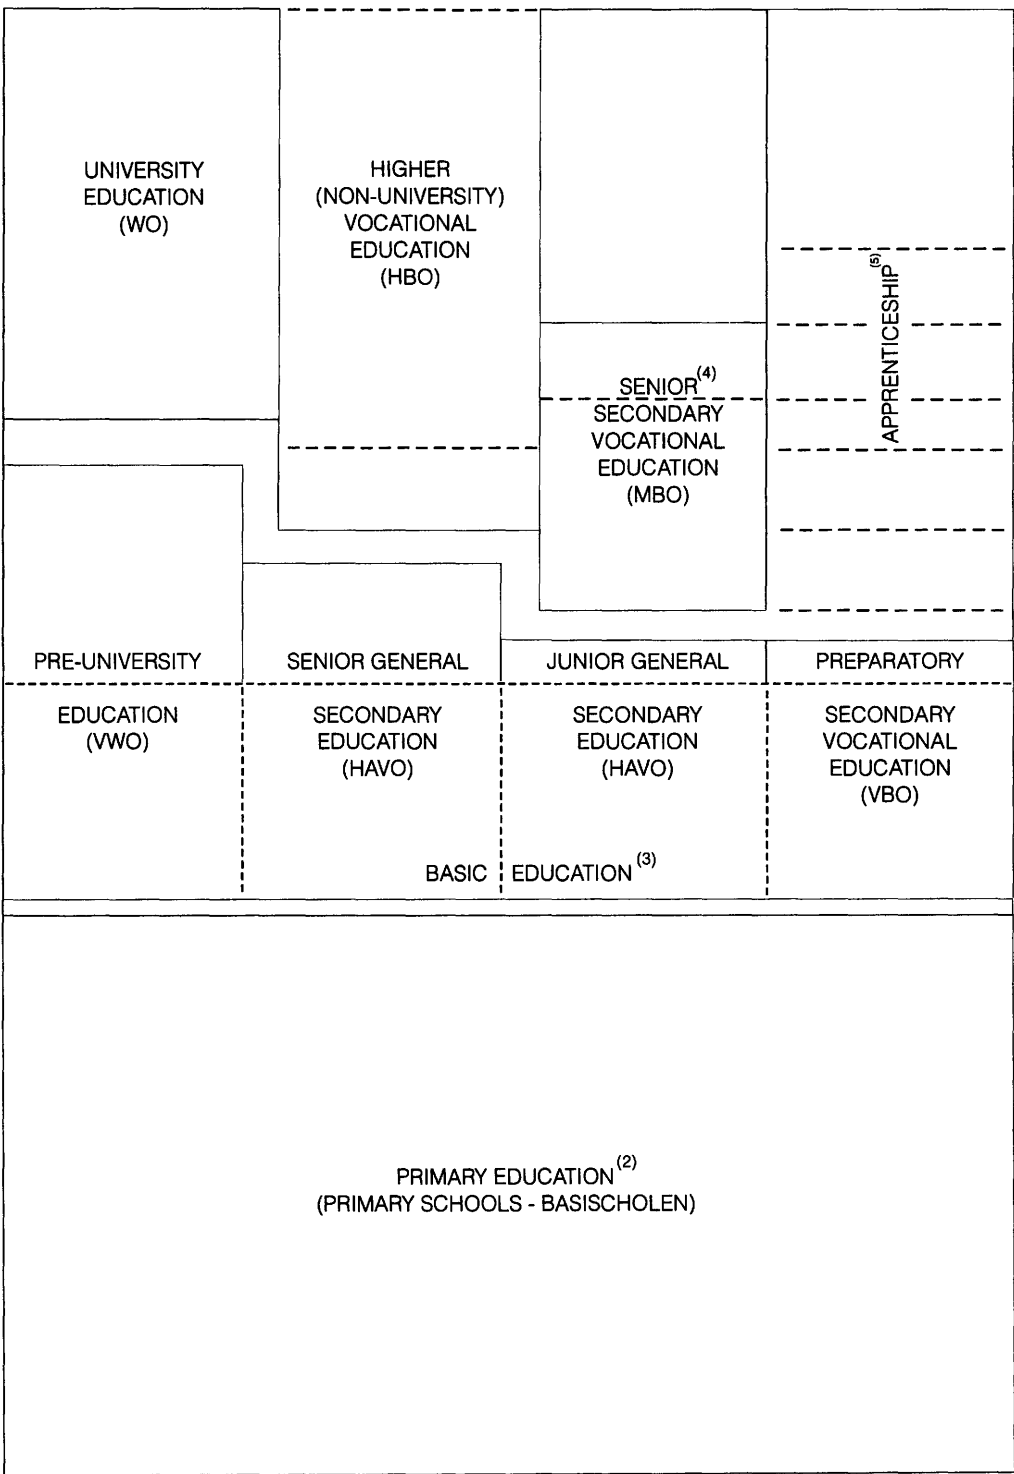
UNIVERSITY EDUCATION (WO)

HIGHER (NON-UNIVERSITY) VOCATIONAL EDUCATION (HBO)

APPRENTICESHIP$^{(5)}$

SENIOR$^{(4)}$ SECONDARY VOCATIONAL EDUCATION (MBO)

PRE-UNIVERSITY EDUCATION (VWO)

SENIOR GENERAL SECONDARY EDUCATION (HAVO)

JUNIOR GENERAL SECONDARY EDUCATION (HAVO)

PREPARATORY SECONDARY VOCATIONAL EDUCATION (VBO)

BASIC EDUCATION$^{(3)}$

PRIMARY EDUCATION$^{(2)}$
(PRIMARY SCHOOLS - BASISCHOLEN)